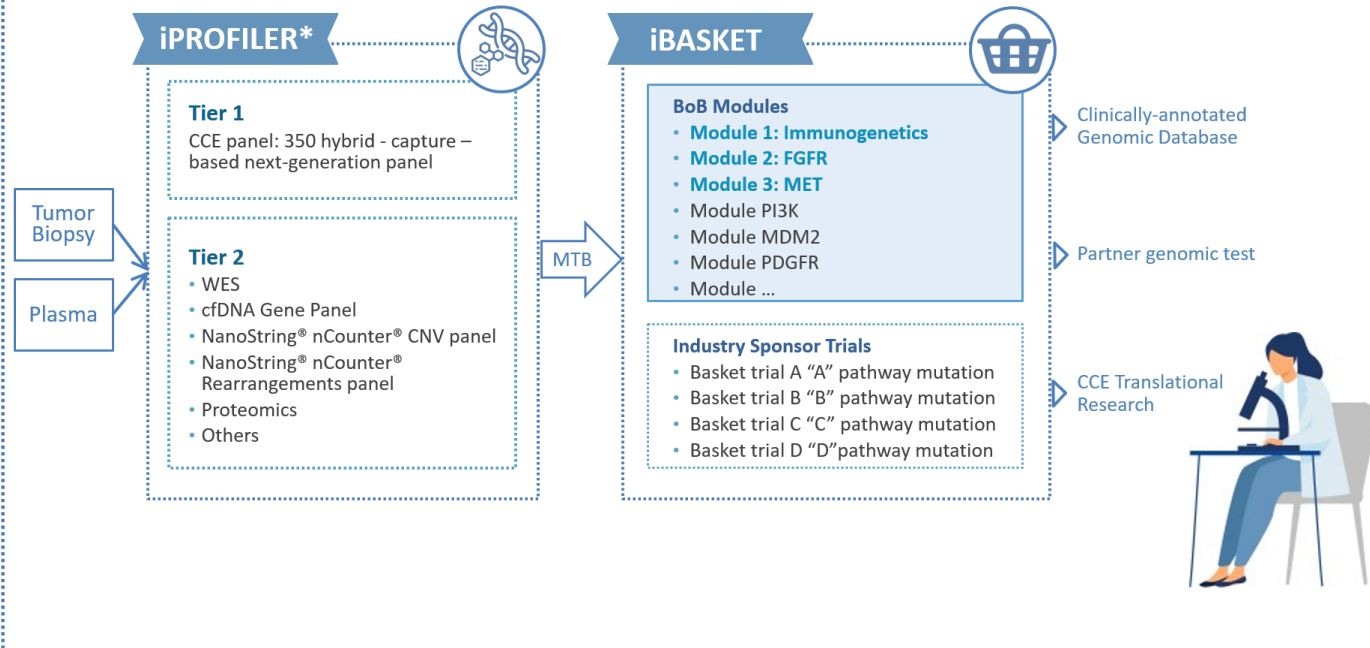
iPROFILER*

Tier 1
CCE panel: 350 hybrid - capture – based next-generation panel

Tumor Biopsy

Plasma

Tier 2
• WES
• cfDNA Gene Panel
• NanoString® nCounter® CNV panel
• NanoString® nCounter® Rearrangements panel
• Proteomics
• Others

MTB

iBASKET

BoB Modules
• Module 1: Immunogenetics
• Module 2: FGFR
• Module 3: MET
• Module PI3K
• Module MDM2
• Module PDGFR
• Module …

Industry Sponsor Trials
• Basket trial A “A” pathway mutation
• Basket trial B “B” pathway mutation
• Basket trial C “C” pathway mutation
• Basket trial D “D”pathway mutation

Clinically-annotated Genomic Database

Partner genomic test

CCE Translational Research